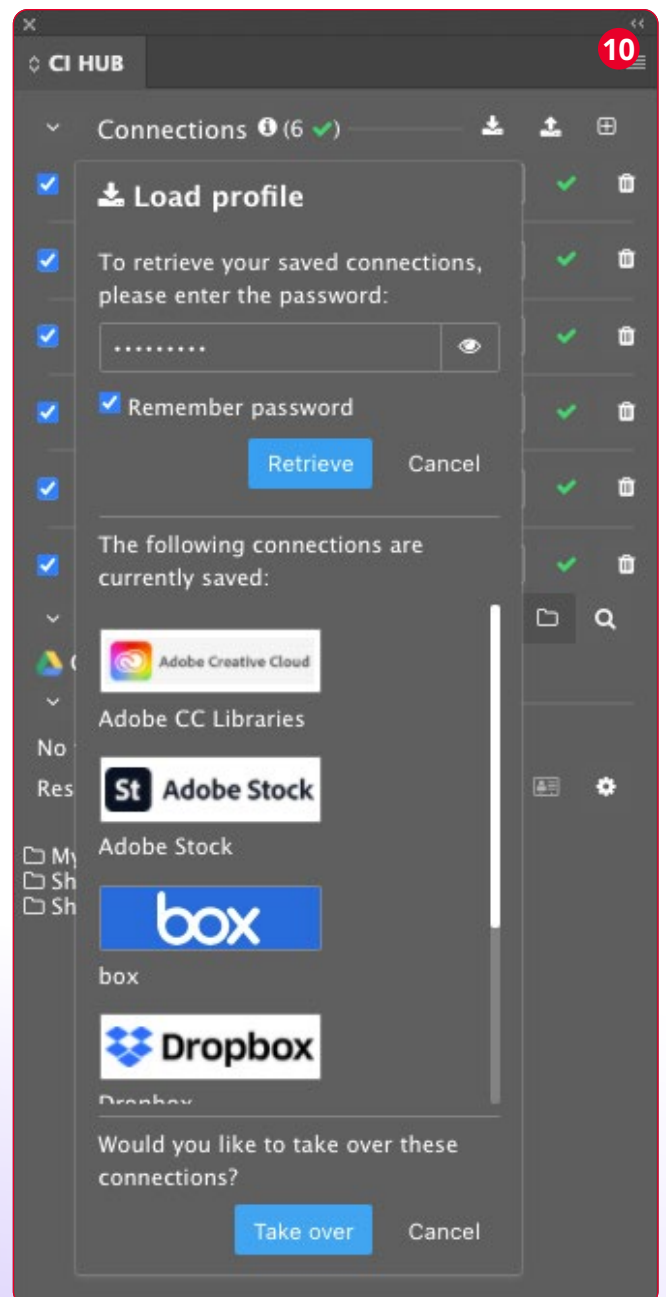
CI HUB

10

Connections (6 ✔)

Load profile

To retrieve your saved connections, please enter the password:

·········

Remember password

Retrieve Cancel

The following connections are currently saved:

Adobe Creative Cloud

Adobe CC Libraries

St Adobe Stock

Adobe Stock

box

box

Dropbox

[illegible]

Would you like to take over these connections?

Take over Cancel

No

Res

My

Sh

Sh